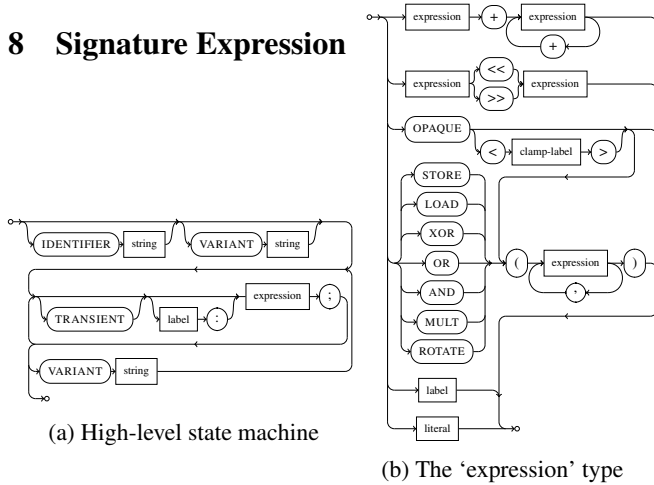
8 Signature Expression

IDENTIFIER string VARIANT string

TRANSIENT label : expression ;

VARIANT string

(a) High-level state machine

expression + expression

+

expression << >> expression

OPAQUE < clamp-label >

STORE

LOAD

XOR

OR

AND

MULT

ROTATE

( expression )

,

label

literal

(b) The 'expression' type